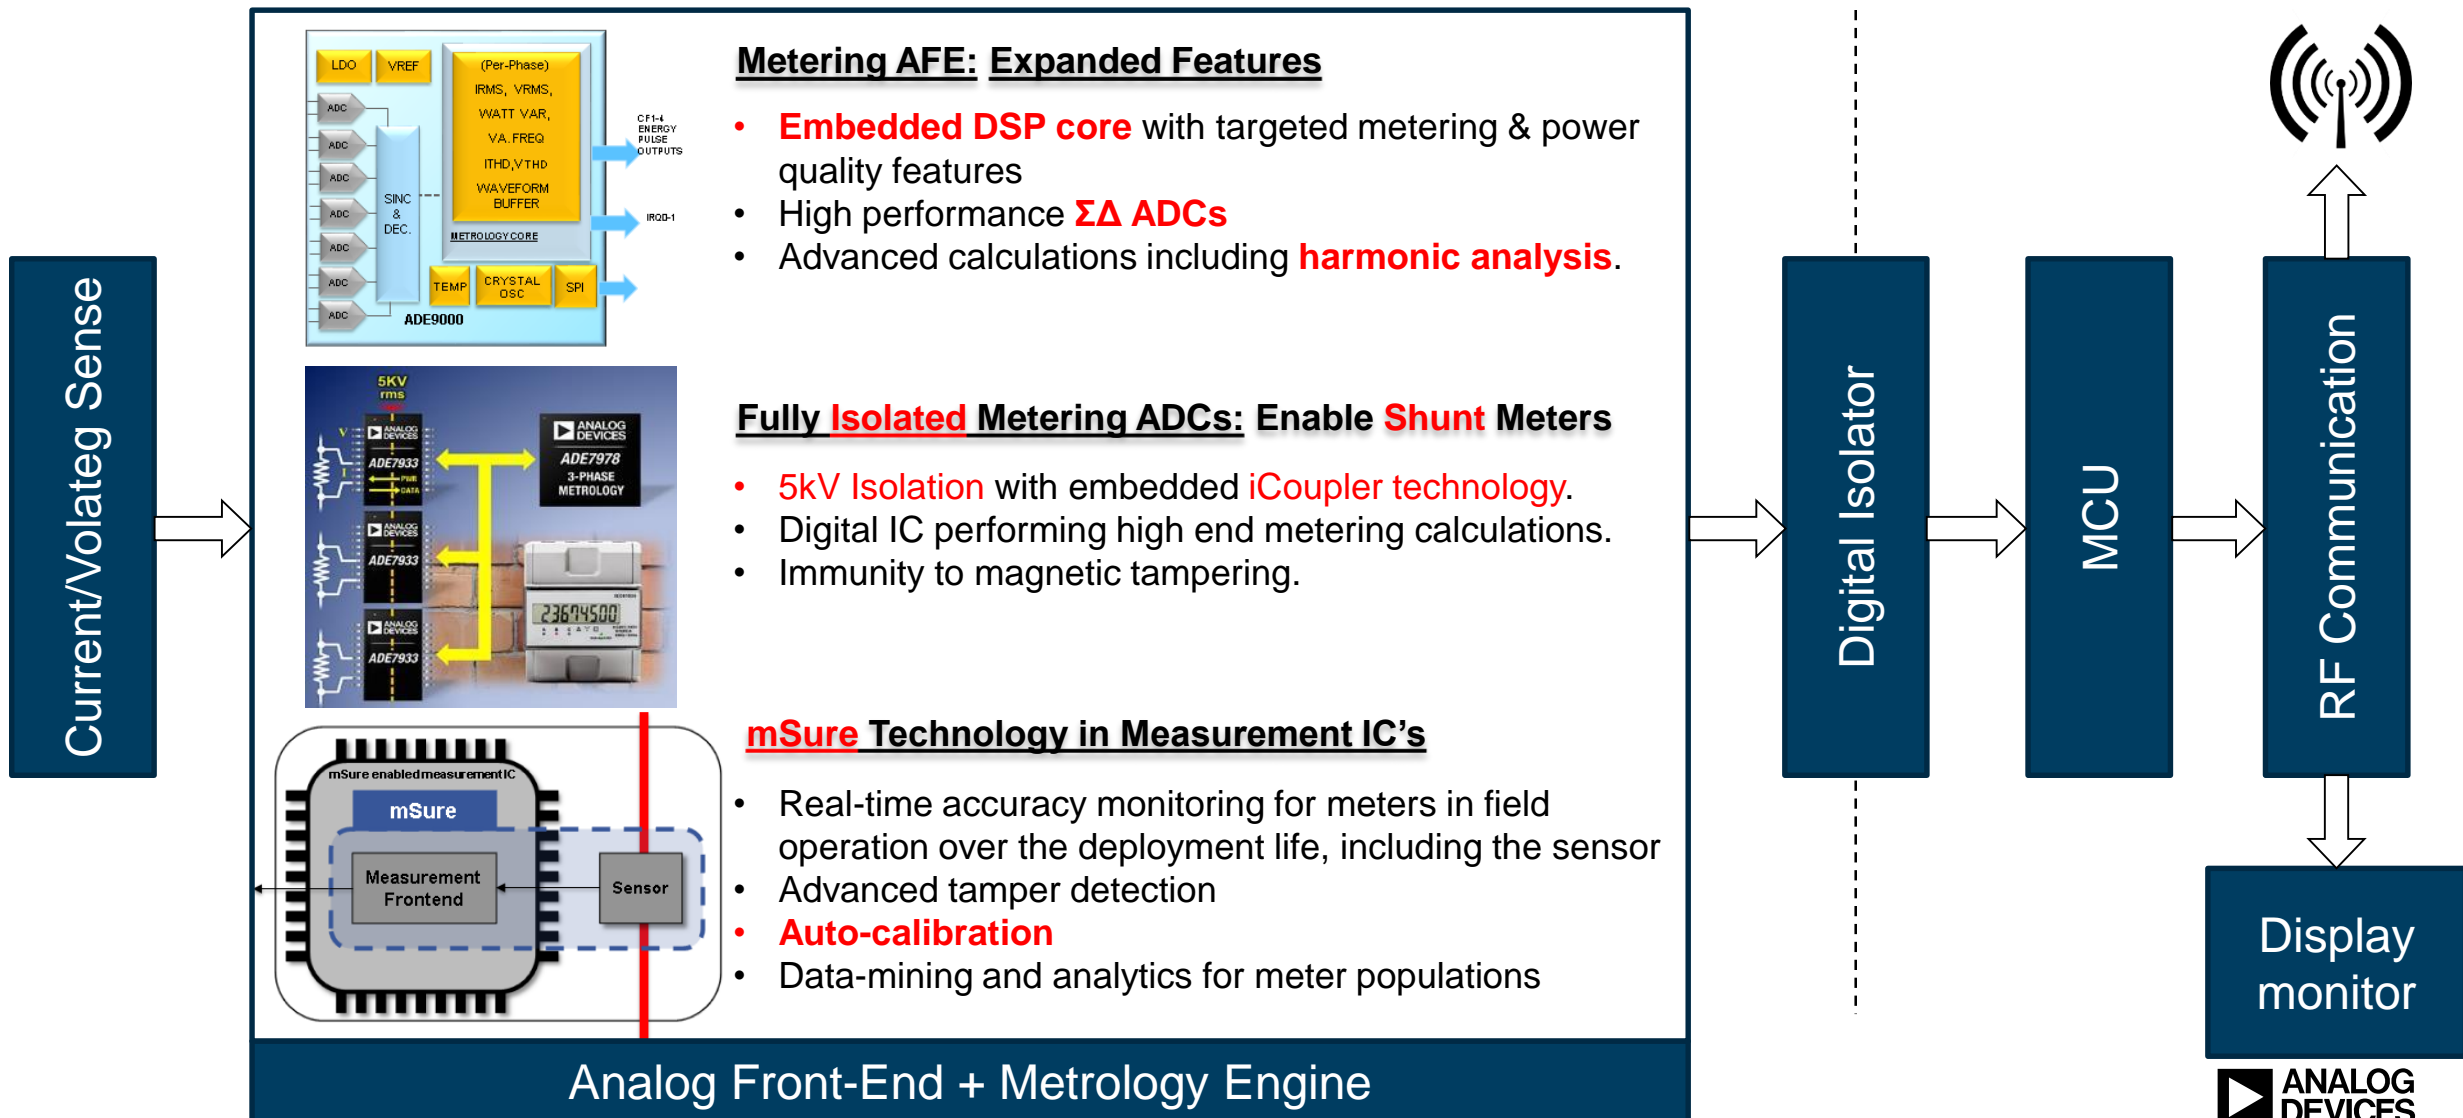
Current/Volateg Sense

LDO
VREF
(Per-Phase)
IRMS, VRMS,
WATT VAR,
VA, FREQ
ITHD, VTHD
WAVEFORM BUFFER
METROLOGY CORE
ADC
ADC
ADC
ADC
ADC
ADC
ADC
SINC & DEC.
TEMP
CRYSTAL OSC
SPI
ADE9000
CF1-4 ENERGY PULSE OUTPUTS
IRQ0-1

Metering AFE: Expanded Features

• Embedded DSP core with targeted metering & power quality features
• High performance ΣΔ ADCs
• Advanced calculations including harmonic analysis.

5KV rms
ANALOG DEVICES
ADE7933
ADE7933
ADE7933
ANALOG DEVICES
ADE7978
3-PHASE METROLOGY
23694500

Fully Isolated Metering ADCs: Enable Shunt Meters

• 5kV Isolation with embedded iCoupler technology.
• Digital IC performing high end metering calculations.
• Immunity to magnetic tampering.

mSure enabled measurement IC
mSure
Measurement Frontend
Sensor

mSure Technology in Measurement IC’s

• Real-time accuracy monitoring for meters in field operation over the deployment life, including the sensor
• Advanced tamper detection
• Auto-calibration
• Data-mining and analytics for meter populations

Analog Front-End + Metrology Engine

Digital Isolator

MCU

RF Communication

Display monitor

ANALOG DEVICES